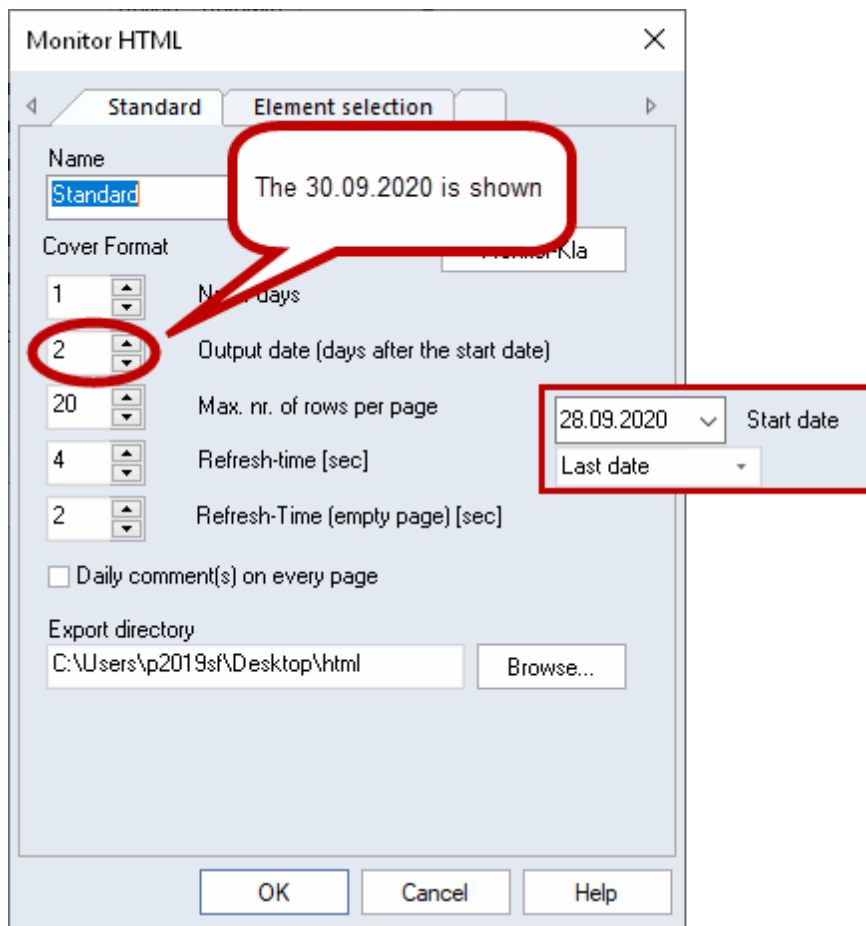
Monitor HTML

Standard

Element selection

Name

Standard

The 30.09.2020 is shown

Cover Format

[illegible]Kla

1

N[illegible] days

2

Output date (days after the start date)

20

Max. nr. of rows per page

28.09.2020

Start date

Last date

4

Refresh-time [sec]

2

Refresh-Time (empty page) [sec]

Daily comment(s) on every page

Export directory

C:\Users\p2019sf\Desktop\html

Browse...

OK

Cancel

Help